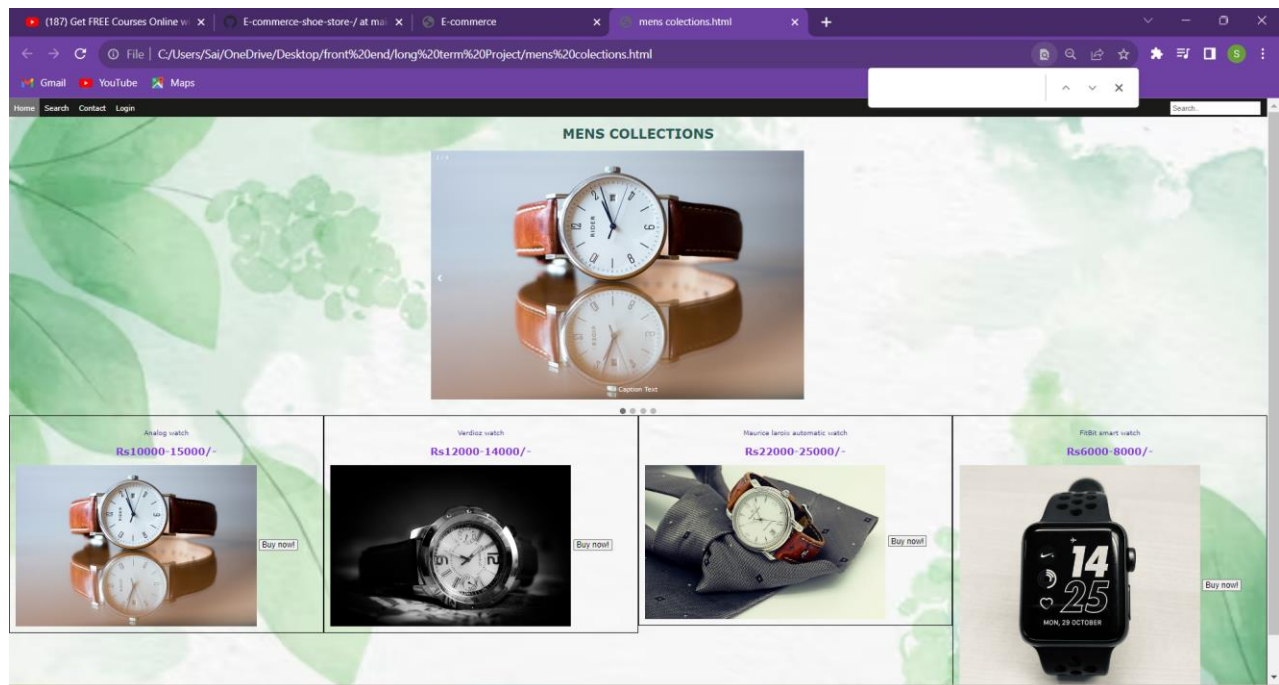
(187) Get FREE Courses Online w ×
E-commerce-shoe-store-/ at ma ×
E-commerce ×
mens colections.html ×
+

File | C:/Users/Sai/OneDrive/Desktop/front%20end/long%20term%20Project/mens%20colections.html

Gmail YouTube Maps

Home Search Contact Login
Search..

MENS COLLECTIONS

1 / 4
RIDER
Caption Text

Analog watch
Rs10000-15000/-
Buy now!

Verdioz watch
Rs12000-14000/-
Buy now!

Maurice larcix automatic watch
Rs22000-25000/-
Buy now!

FitBit smart watch
Rs6000-8000/-
14
25
MON, 29 OCTOBER
Buy now!